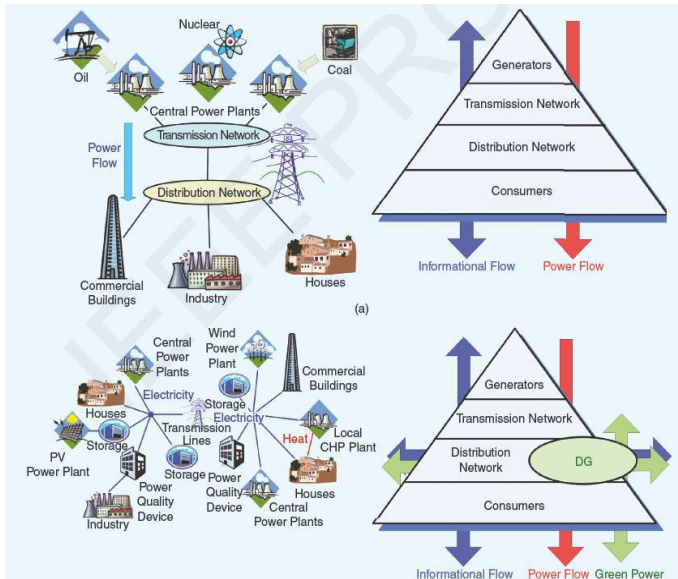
Nuclear
Oil
Coal
Central Power Plants
Transmission Network
Power Flow
Distribution Network
Commercial Buildings
Industry
Houses

Generators
Transmission Network
Distribution Network
Consumers
Informational Flow
Power Flow

(a)

Central Power Plants
Wind Power Plant
Commercial Buildings
Houses
Electricity
Storage
Electricity
PV Power Plant
Storage
Transmission Lines
Heat
Local CHP Plant
Storage
Power Quality Device
Power Quality Device
Houses
Industry
Central Power Plants

Generators
Transmission Network
Distribution Network
DG
Consumers
Informational Flow
Power Flow
Green Power